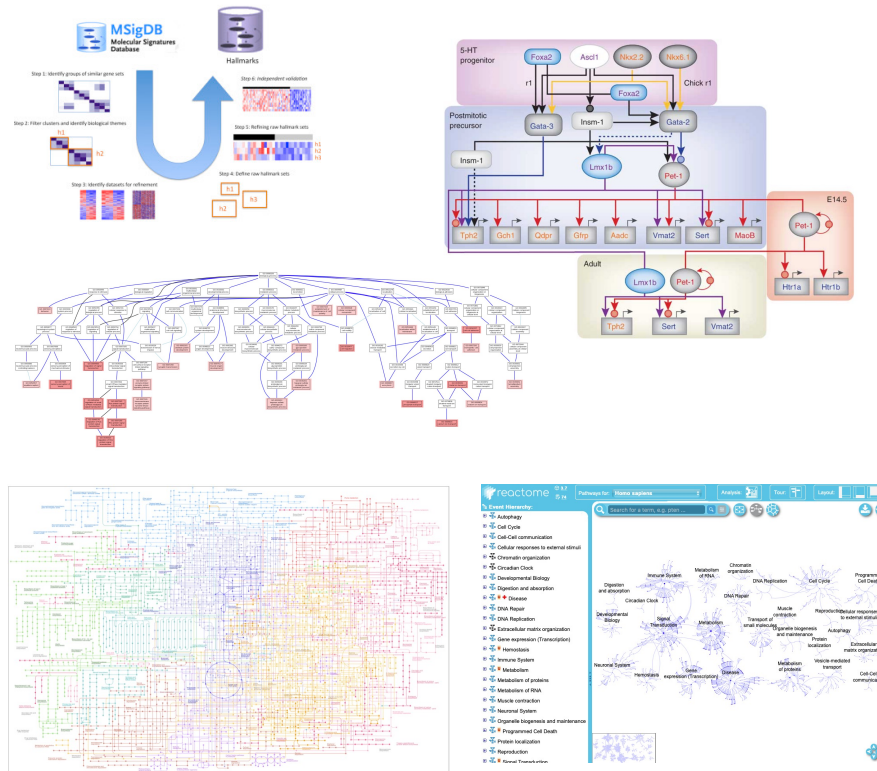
MSigDB
Molecular Signatures Database

Hallmarks

Step 1: Identify groups of similar gene sets

Step 2: Filter clusters and identify biological themes

h1

h2

Step 3: Identify datasets for refinement

Step 6: Independent validation

Step 5: Refining raw hallmark sets

h1
h2
h3

Step 4: Define raw hallmark sets

h1

h2

h3

5-HT progenitor

Foxa2

Ascl1

Nkx2.2

Nkx6.1

r1

Chick r1

Foxa2

Gata-3

Insm-1

Gata-2

Postmitotic precursor

Insm-1

Lmx1b

Pet-1

Tph2

Gch1

Qdpr

Gfrp

Aadc

Vmat2

Sert

MaoB

E14.5

Pet-1

Htr1a

Htr1b

Adult

Lmx1b

Pet-1

Tph2

Sert

Vmat2

reactome

Pathways for: Homo sapiens

Analysis

Tour

Layout

Event Hierarchy:

Search for a term, e.g. plan ...

Autophagy

Cell Cycle

Cell-Cell communication

Cellular responses to external stimuli

Chromatin organization

Circadian Clock

Developmental Biology

Digestion and absorption

Disease

DNA Repair

DNA Replication

Extracellular matrix organization

Gene expression (Transcription)

Hemostasis

Immune System

Metabolism

Metabolism of proteins

Metabolism of RNA

Muscle contraction

Neuronal System

Organelle biogenesis and maintenance

Programmed Cell Death

Protein localization

Reproduction

Digestion and absorption

Immune System

Metabolism of RNA

Chromatin organization

DNA Replication

Cell Cycle

Programmed Cell Death

Circadian Clock

DNA Repair

Developmental Biology

Signal Transduction

Metabolism

Muscle contraction

Reproduction

Cellular responses to external stimuli

Transport of small molecules

Organelle biogenesis and maintenance

Autophagy

Protein localization

Extracellular matrix organization

Neuronal System

Hemostasis

Gene expression (Transcription)

Disease

Metabolism of proteins

Vesicle-mediated transport

Cell-Cell communication